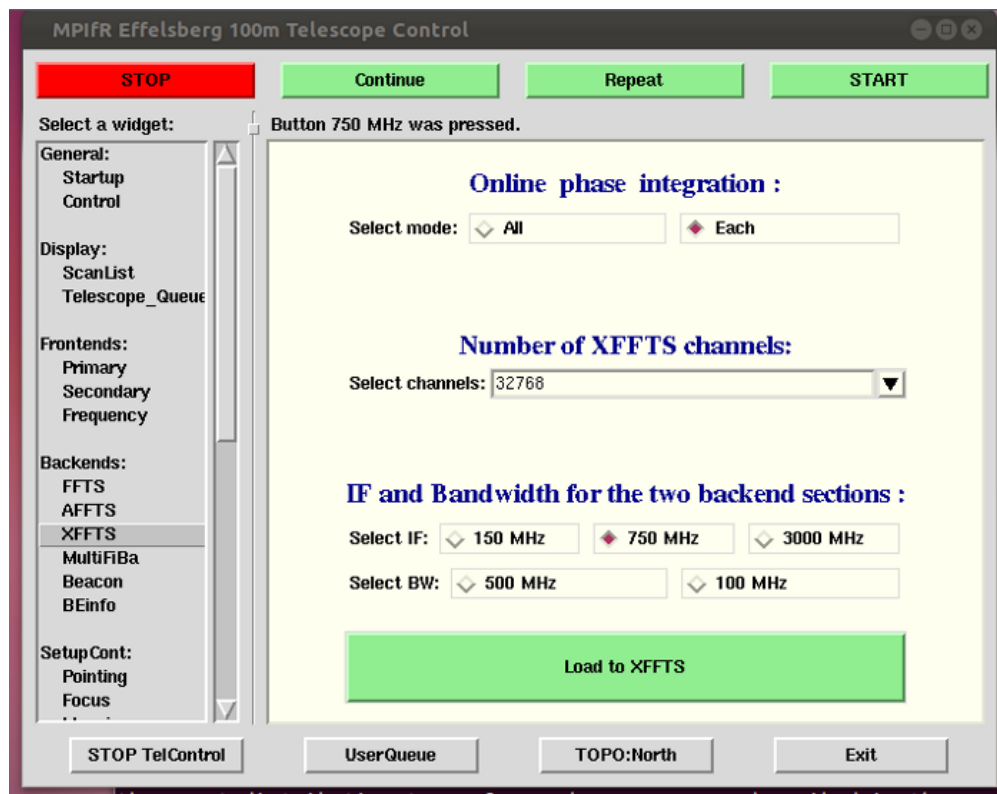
MPIfR Effelsberg 100m Telescope Control

STOP

Continue

Repeat

START

Select a widget:

Button 750 MHz was pressed.

General:
Startup
Control

Display:
ScanList
Telescope_Queue

Frontends:
Primary
Secondary
Frequency

Backends:
FFTS
AFFTS
XFFTS
MultiFiBa
Beacon
BEinfo

SetupCont:
Pointing
Focus
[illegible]

Online phase integration :

Select mode: All Each

Number of XFFTS channels:

Select channels: 32768

IF and Bandwidth for the two backend sections :

Select IF: 150 MHz 750 MHz 3000 MHz

Select BW: 500 MHz 100 MHz

Load to XFFTS

STOP TelControl

UserQueue

TOPO:North

Exit